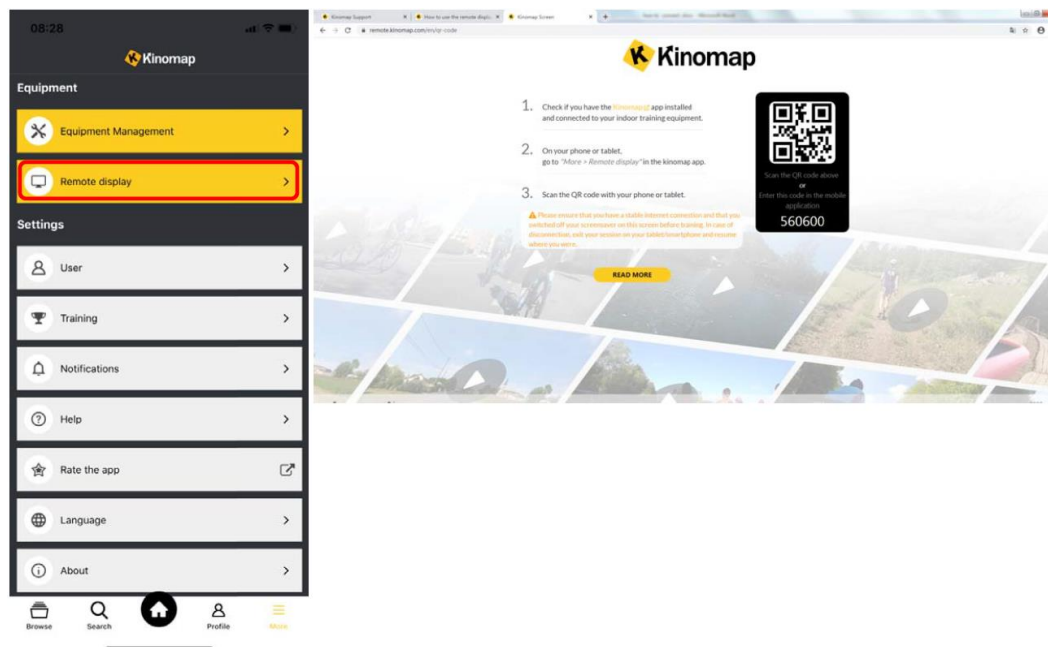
08:28

Kinomap

Equipment

Equipment Management

Remote display

Settings

User

Training

Notifications

Help

Rate the app

Language

About

Browse
Search
Profile
More

Kinomap Support
How to use the remote displ...
Kinomap Screen

remote.kinomap.com/en/qr-code

Kinomap

1. Check if you have the Kinomap app installed and connected to your indoor training equipment.

2. On your phone or tablet, go to "More > Remote display" in the kinomap app.

3. Scan the QR code with your phone or tablet.

Please ensure that you have a stable Internet connection and that you switched off your screensaver on this screen before training. In case of disconnection, exit your session on your tablet/smartphone and recover where you were.

READ MORE

Scan the QR code above
or
Enter this code in the mobile application
560600